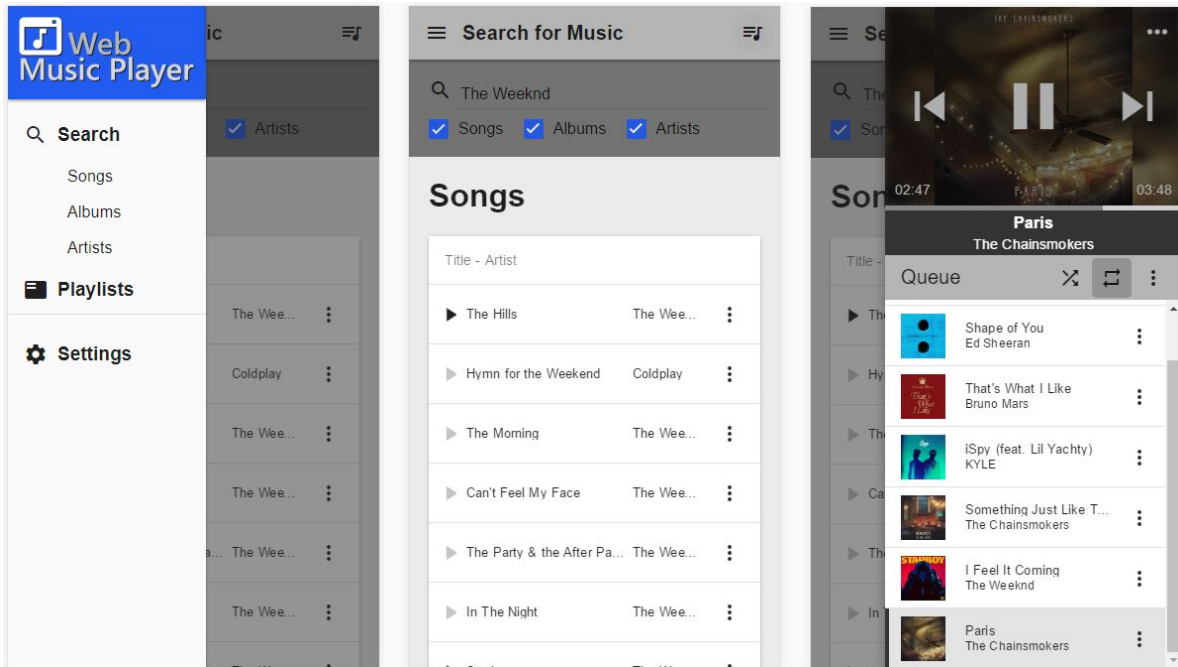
Web Music Player

ic

Search
Songs
Albums
Artists
Playlists
Settings

Artists

The Wee...
Coldplay
The Wee...
The Wee...
a... The Wee...
The Wee...

Search for Music

The Weeknd
Songs Albums Artists

Songs

Title - Artist

| | |
|---|---|
| The Hills | The Wee... |
| Hymn for the Weekend | Coldplay |
| The Morning | The Wee... |
| Can't Feel My Face | The Wee... |
| The Party & the After Pa... | The Wee... |
| In The Night | The Wee... |

Se
The
Son
Son
Title

THE CHAINSMOKERS
02:47
PARIS
03:48
Paris
The Chainsmokers

Queue

Shape of You
Ed Sheeran
That's What I Like
Bruno Mars
iSpy (feat. Lil Yachty)
KYLE
Something Just Like T...
The Chainsmokers
I Feel It Coming
The Weeknd
Paris
The Chainsmokers